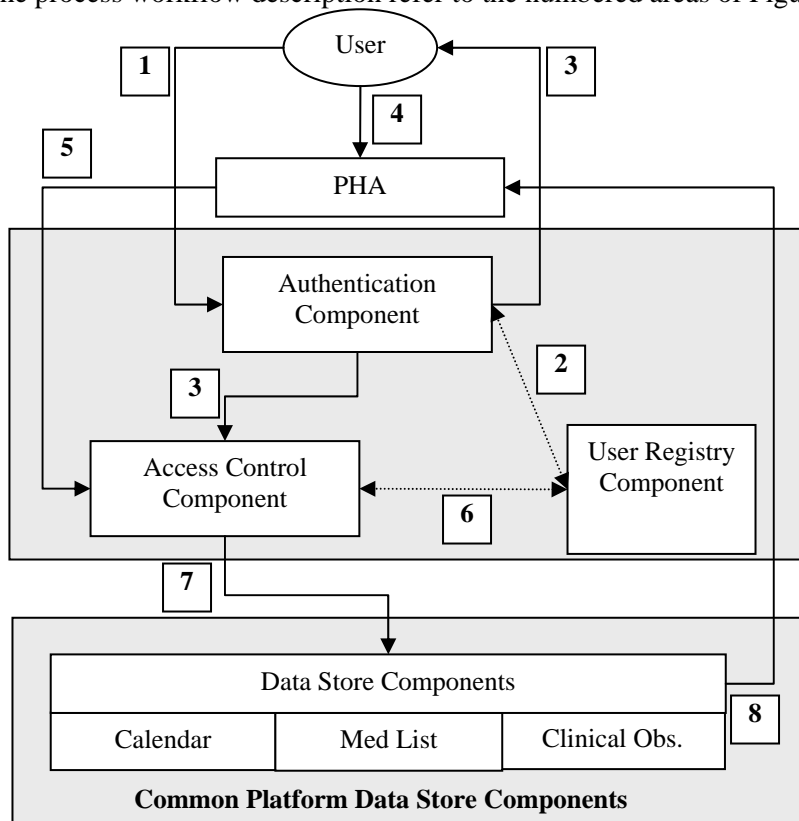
The process workflow description refer to the numbered areas of Figure

User

1

3

4

5

PHA

Authentication Component

2

3

Access Control Component

User Registry Component

6

7

Data Store Components

8

Calendar

Med List

Clinical Obs.

Common Platform Data Store Components